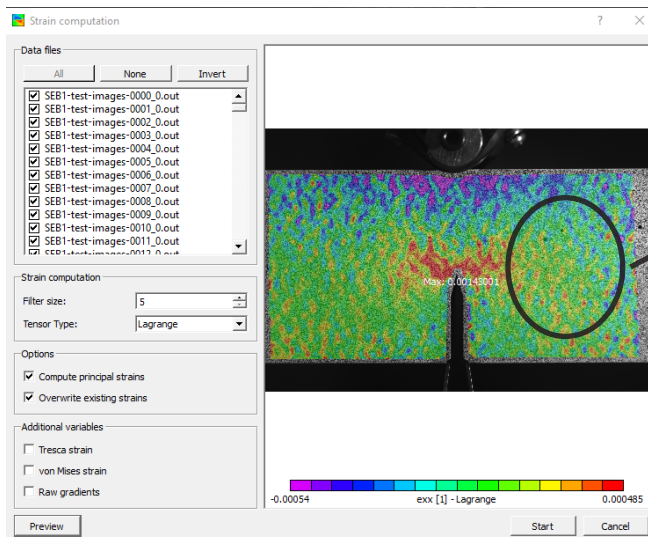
Strain computation ? ×

Data files

All None Invert

SEB1-test-images-0000_0.out
SEB1-test-images-0001_0.out
SEB1-test-images-0002_0.out
SEB1-test-images-0003_0.out
SEB1-test-images-0004_0.out
SEB1-test-images-0005_0.out
SEB1-test-images-0006_0.out
SEB1-test-images-0007_0.out
SEB1-test-images-0008_0.out
SEB1-test-images-0009_0.out
SEB1-test-images-0010_0.out
SEB1-test-images-0011_0.out
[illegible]

Strain computation

Filter size: 5

Tensor Type: Lagrange

Options

Compute principal strains

Overwrite existing strains

Additional variables

Tresca strain

von Mises strain

Raw gradients

Max: 0.00148001

-0.00054 exx [1] - Lagrange 0.000485

Preview Start Cancel